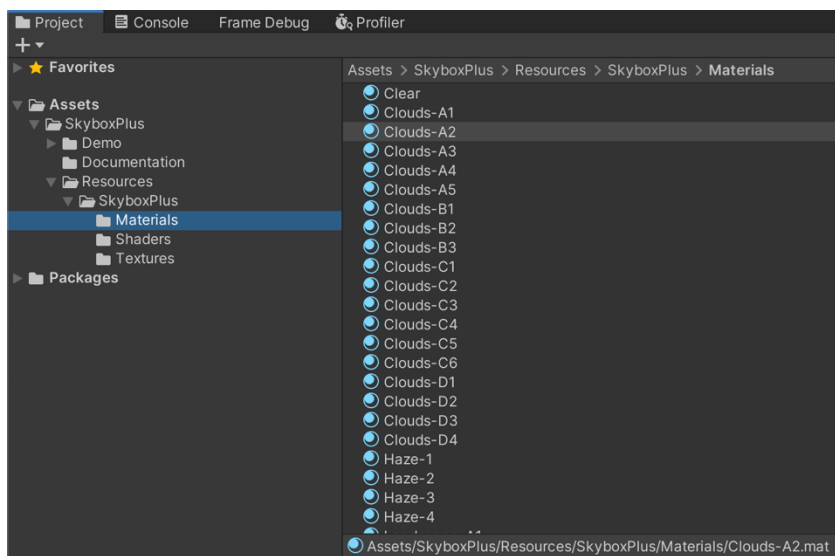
Project Console Frame Debug Profiler

+

Favorites

Assets
SkyboxPlus
Demo
Documentation
Resources
SkyboxPlus
Materials
Shaders
Textures
Packages

Assets > SkyboxPlus > Resources > SkyboxPlus > Materials

Clear
Clouds-A1
Clouds-A2
Clouds-A3
Clouds-A4
Clouds-A5
Clouds-B1
Clouds-B2
Clouds-B3
Clouds-C1
Clouds-C2
Clouds-C3
Clouds-C4
Clouds-C5
Clouds-C6
Clouds-D1
Clouds-D2
Clouds-D3
Clouds-D4
Haze-1
Haze-2
Haze-3
Haze-4
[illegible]

Assets/SkyboxPlus/Resources/SkyboxPlus/Materials/Clouds-A2.mat